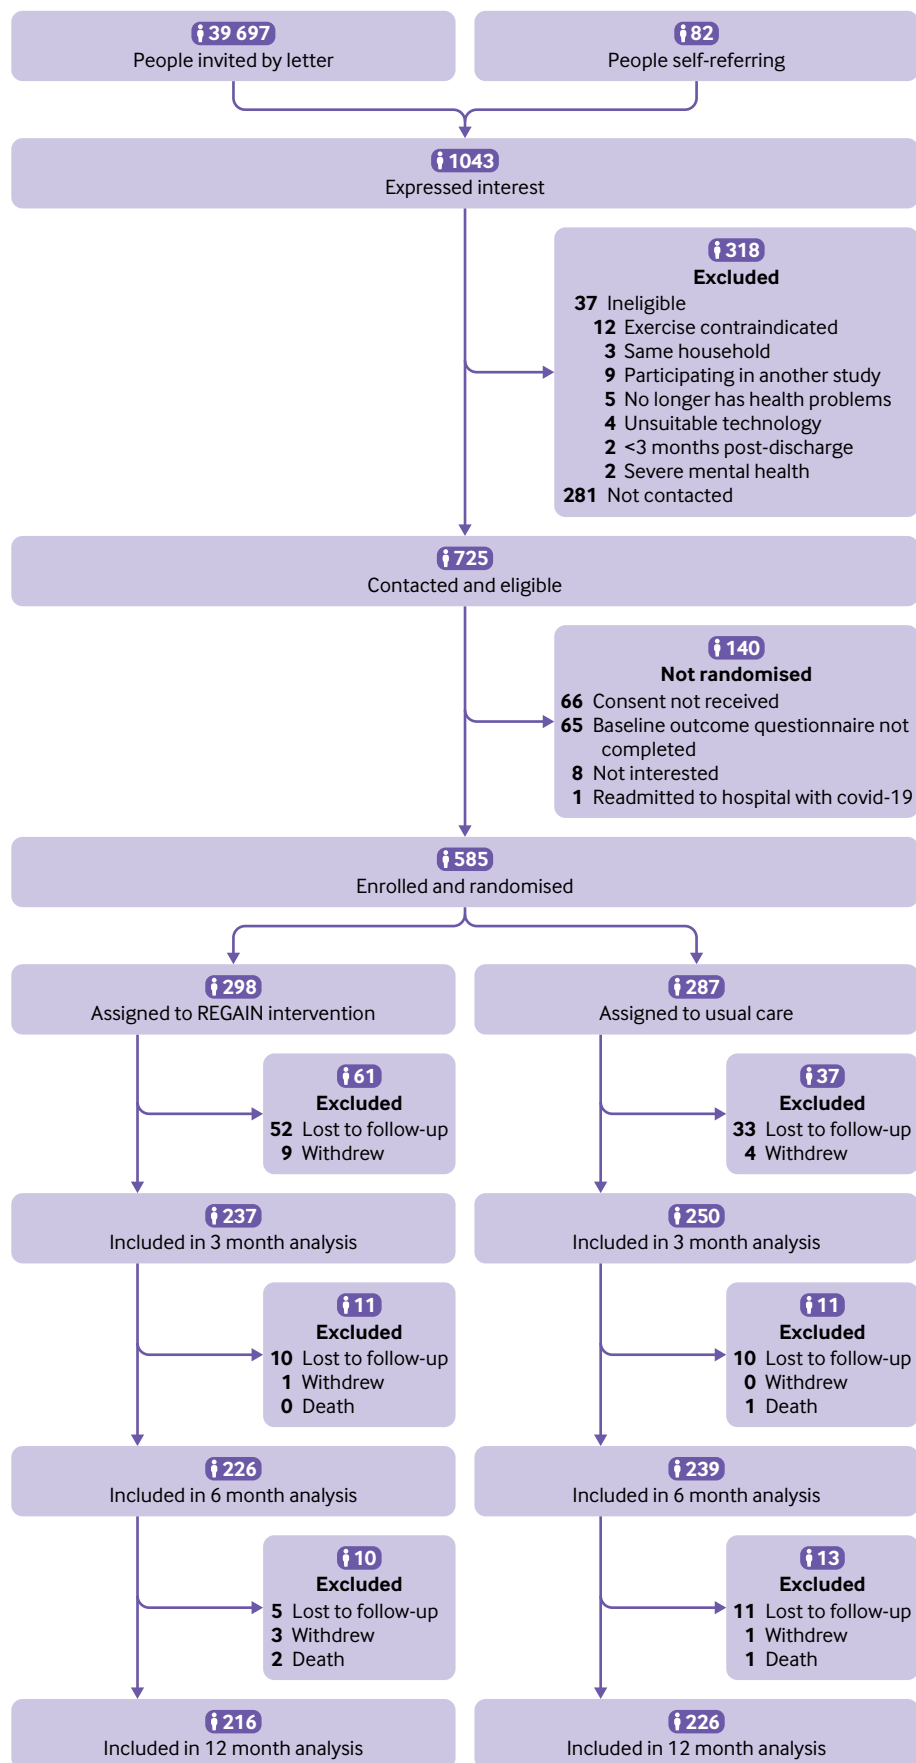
39 697
People invited by letter

82
People self-referring

1043
Expressed interest

318
Excluded
37 Ineligible
12 Exercise contraindicated
3 Same household
9 Participating in another study
5 No longer has health problems
4 Unsuitable technology
2 <3 months post-discharge
2 Severe mental health
281 Not contacted

725
Contacted and eligible

140
Not randomised
66 Consent not received
65 Baseline outcome questionnaire not completed
8 Not interested
1 Readmitted to hospital with covid-19

585
Enrolled and randomised

298
Assigned to REGAIN intervention

61
Excluded
52 Lost to follow-up
9 Withdrew

237
Included in 3 month analysis

11
Excluded
10 Lost to follow-up
1 Withdrew
0 Death

226
Included in 6 month analysis

10
Excluded
5 Lost to follow-up
3 Withdrew
2 Death

216
Included in 12 month analysis

287
Assigned to usual care

37
Excluded
33 Lost to follow-up
4 Withdrew

250
Included in 3 month analysis

11
Excluded
10 Lost to follow-up
0 Withdrew
1 Death

239
Included in 6 month analysis

13
Excluded
11 Lost to follow-up
1 Withdrew
1 Death

226
Included in 12 month analysis